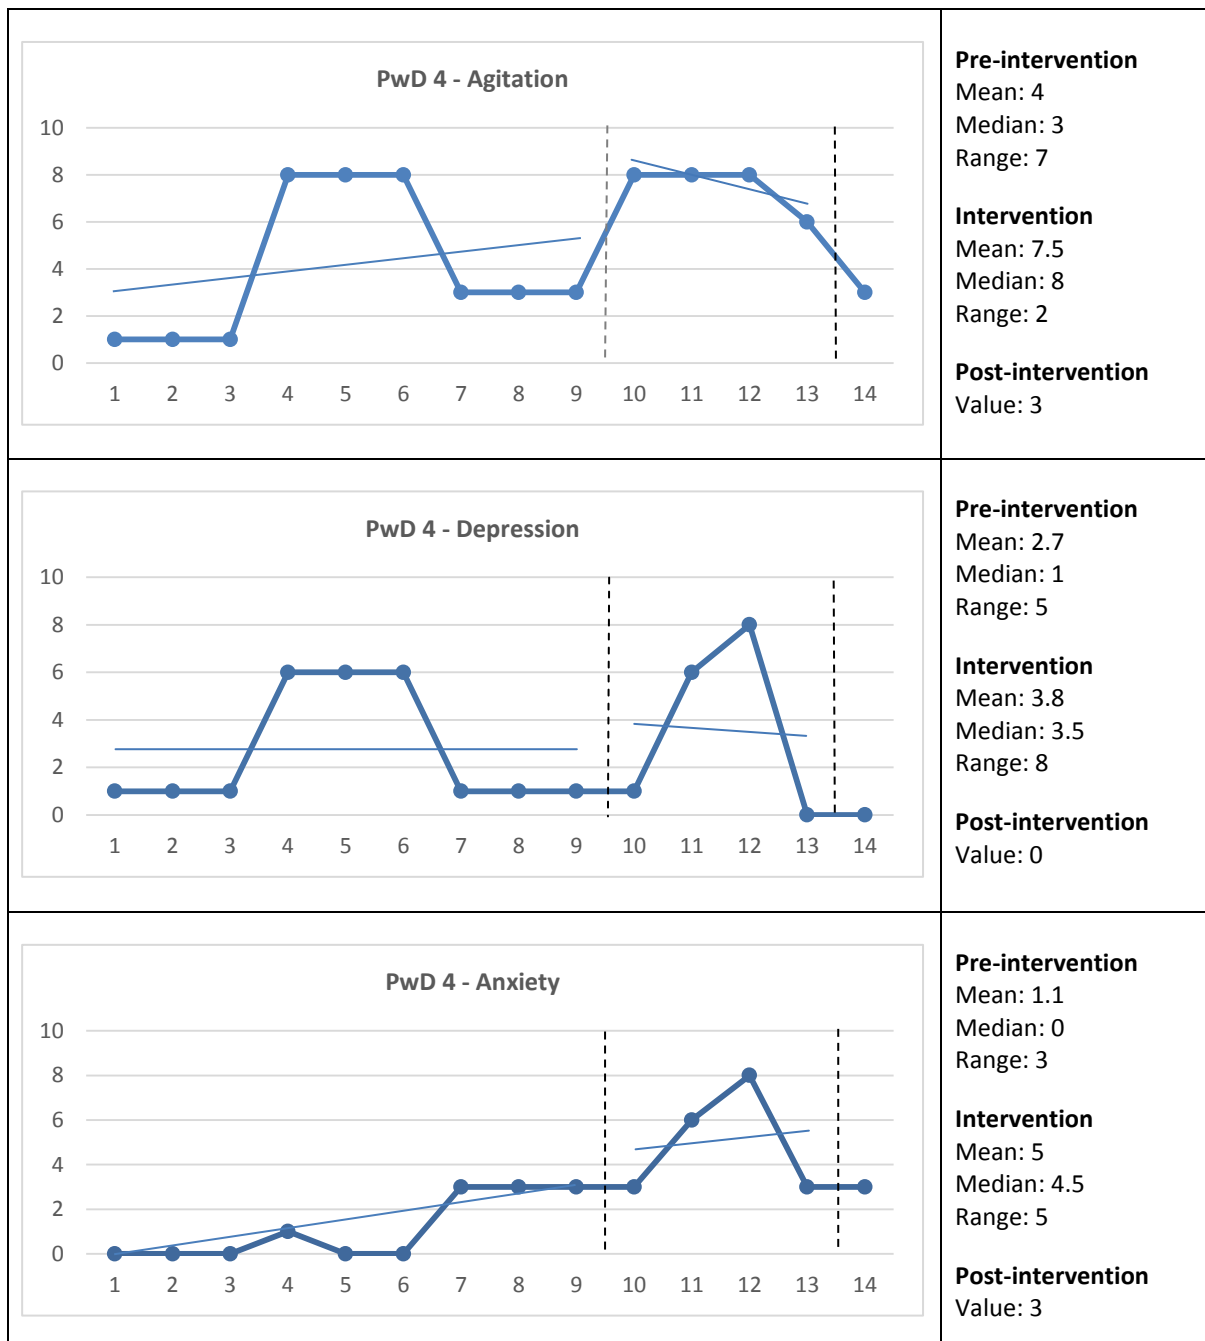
PwD 4 - Agitation

10
8
6
4
2
0

1 2 3 4 5 6 7 8 9 10 11 12 13 14

**Pre-intervention**
Mean: 4
Median: 3
Range: 7

**Intervention**
Mean: 7.5
Median: 8
Range: 2

**Post-intervention**
Value: 3

PwD 4 - Depression

10
8
6
4
2
0

1 2 3 4 5 6 7 8 9 10 11 12 13 14

**Pre-intervention**
Mean: 2.7
Median: 1
Range: 5

**Intervention**
Mean: 3.8
Median: 3.5
Range: 8

**Post-intervention**
Value: 0

PwD 4 - Anxiety

10
8
6
4
2
0

1 2 3 4 5 6 7 8 9 10 11 12 13 14

**Pre-intervention**
Mean: 1.1
Median: 0
Range: 3

**Intervention**
Mean: 5
Median: 4.5
Range: 5

**Post-intervention**
Value: 3